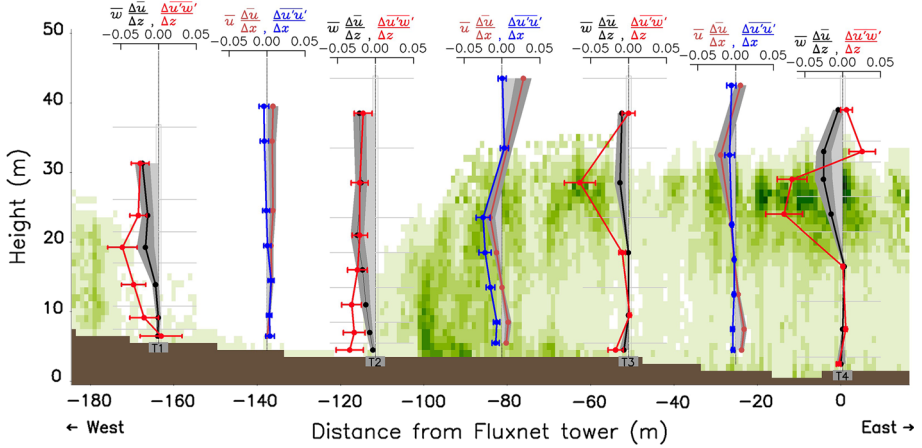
$\overline{w}\,\frac{\Delta\overline{u}}{\Delta z}$ , $\frac{\Delta\overline{u'w'}}{\Delta z}$
−0.05 0.00 0.05

$\overline{u}\,\frac{\Delta\overline{u}}{\Delta x}$ , $\frac{\Delta\overline{u'u'}}{\Delta x}$
−0.05 0.00 0.05

$\overline{w}\,\frac{\Delta\overline{u}}{\Delta z}$ , $\frac{\Delta\overline{u'w'}}{\Delta z}$
−0.05 0.00 0.05

$\overline{u}\,\frac{\Delta\overline{u}}{\Delta x}$ , $\frac{\Delta\overline{u'u'}}{\Delta x}$
−0.05 0.00 0.05

$\overline{w}\,\frac{\Delta\overline{u}}{\Delta z}$ , $\frac{\Delta\overline{u'w'}}{\Delta z}$
−0.05 0.00 0.05

$\overline{u}\,\frac{\Delta\overline{u}}{\Delta x}$ , $\frac{\Delta\overline{u'u'}}{\Delta x}$
−0.05 0.00 0.05

$\overline{w}\,\frac{\Delta\overline{u}}{\Delta z}$ , $\frac{\Delta\overline{u'w'}}{\Delta z}$
−0.05 0.00 0.05

50
40
30
20
10
0
Height (m)

T1
T2
T3
T4

−180 −160 −140 −120 −100 −80 −60 −40 −20 0

← West
Distance from Fluxnet tower (m)
East →